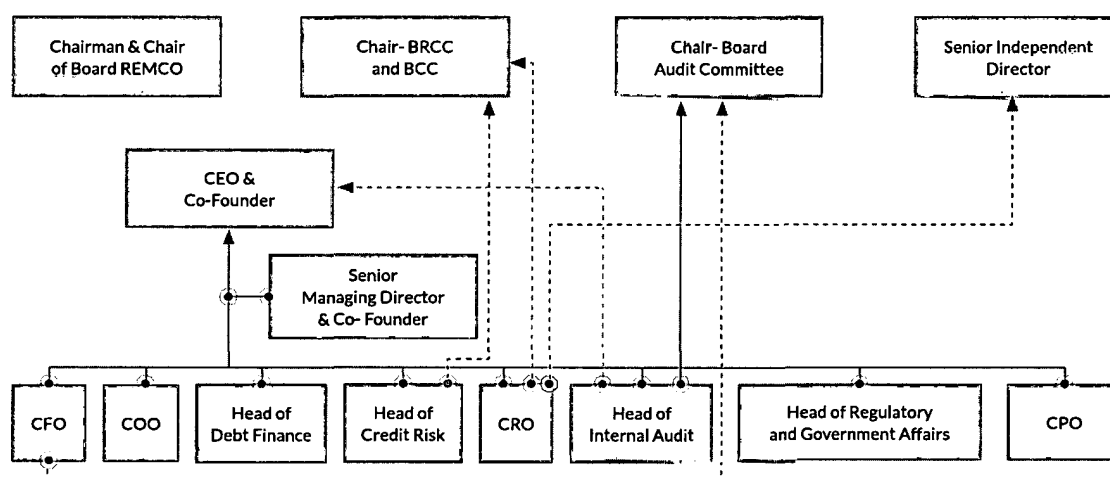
Chairman & Chair of Board REMCO

Chair- BRCC and BCC

Chair- Board Audit Committee

Senior Independent Director

CEO & Co-Founder

Senior Managing Director & Co- Founder

CFO

COO

Head of Debt Finance

Head of Credit Risk

CRO

Head of Internal Audit

Head of Regulatory and Government Affairs

CPO